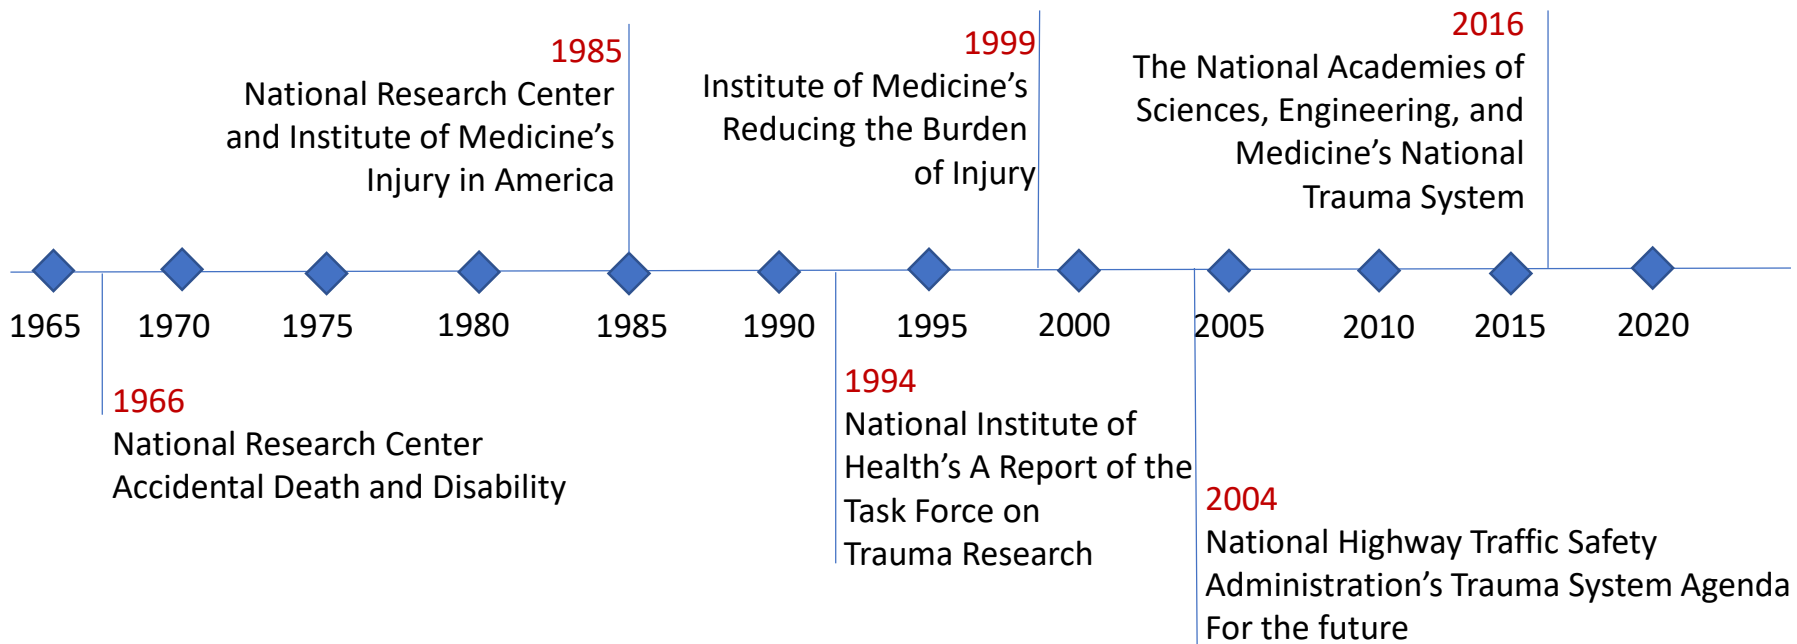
1985
National Research Center and Institute of Medicine's Injury in America

1999
Institute of Medicine's Reducing the Burden of Injury

2016
The National Academies of Sciences, Engineering, and Medicine's National Trauma System

1965 1970 1975 1980 1985 1990 1995 2000 2005 2010 2015 2020

1966
National Research Center Accidental Death and Disability

1994
National Institute of Health's A Report of the Task Force on Trauma Research

2004
National Highway Traffic Safety Administration's Trauma System Agenda For the future